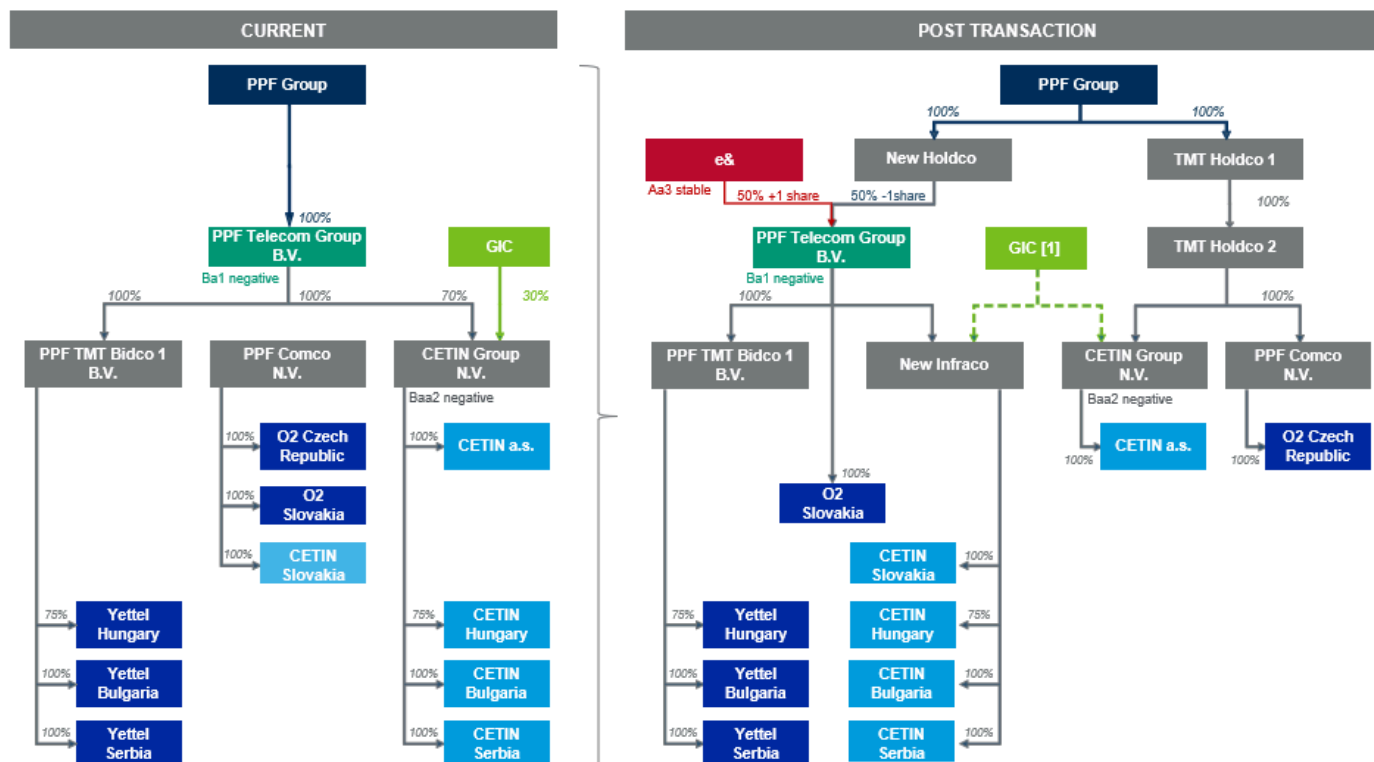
CURRENT

PPF Group

100%

PPF Telecom Group B.V.

Ba1 negative

GIC

100% 100% 70% 30%

PPF TMT Bidco 1 B.V.

PPF Comco N.V.

CETIN Group N.V.

Baa2 negative

100% O2 Czech Republic

100% O2 Slovakia

100% CETIN Slovakia

100% CETIN a.s.

75% Yettel Hungary

100% Yettel Bulgaria

100% Yettel Serbia

75% CETIN Hungary

100% CETIN Bulgaria

100% CETIN Serbia

POST TRANSACTION

PPF Group

100% 100%

e&

Aa3 stable

50% +1 share

New Holdco

50% -1share

TMT Holdco 1

100%

PPF Telecom Group B.V.

Ba1 negative

GIC [1]

TMT Holdco 2

100% 100%

PPF TMT Bidco 1 B.V.

New Infraco

CETIN Group N.V.

Baa2 negative

PPF Comco N.V.

100% CETIN a.s.

100% O2 Czech Republic

100% O2 Slovakia

CETIN Slovakia 100%

75% Yettel Hungary

CETIN Hungary 75%

100% Yettel Bulgaria

CETIN Bulgaria 100%

100% Yettel Serbia

CETIN Serbia 100%